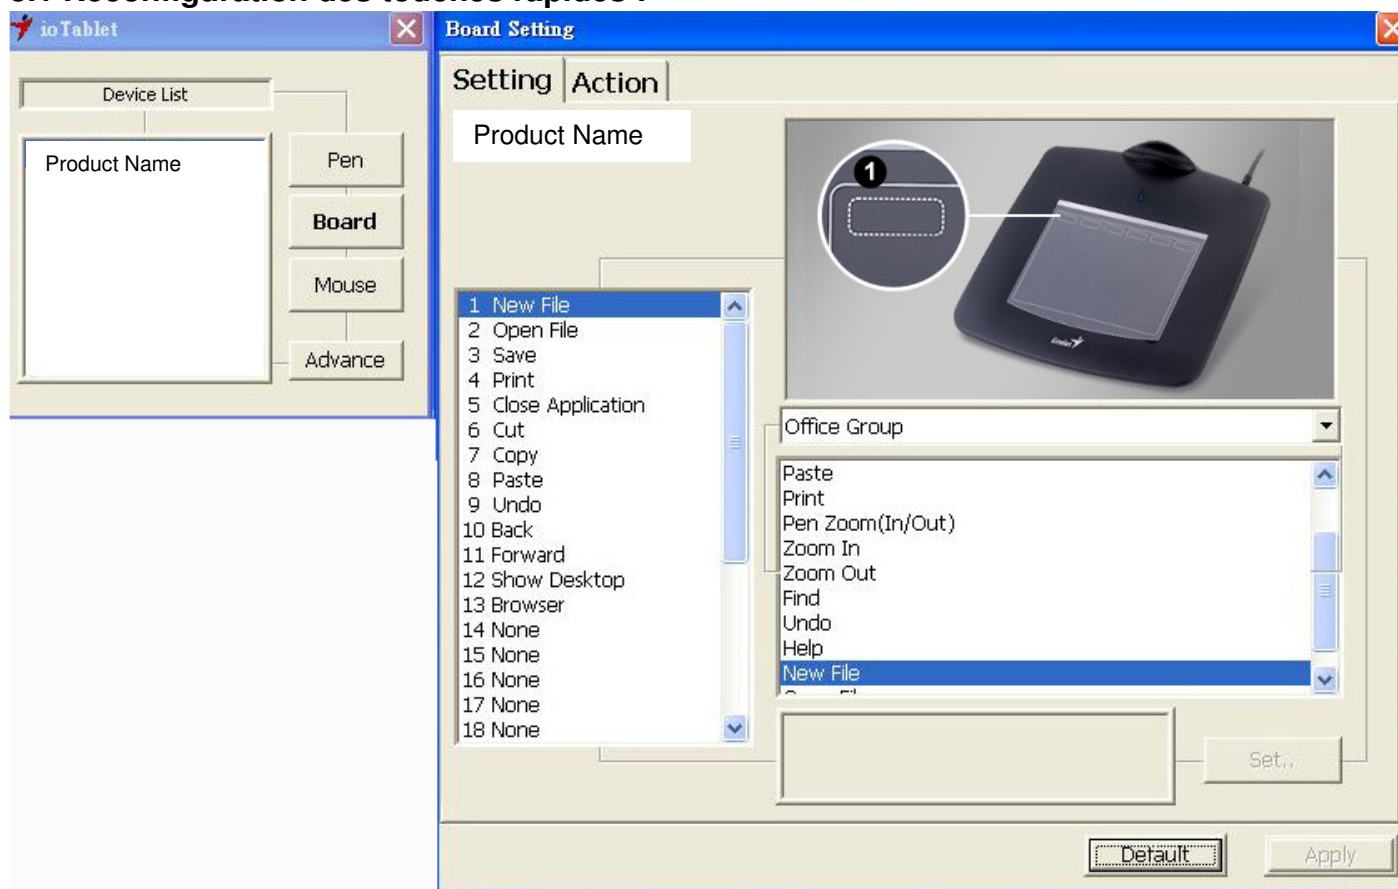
ioTablet

Device List

Product Name

Pen

Board

Mouse

Advance

Board Setting

Setting Action

Product Name

1

1 New File
2 Open File
3 Save
4 Print
5 Close Application
6 Cut
7 Copy
8 Paste
9 Undo
10 Back
11 Forward
12 Show Desktop
13 Browser
14 None
15 None
16 None
17 None
18 None

Office Group

Paste
Print
Pen Zoom(In/Out)
Zoom In
Zoom Out
Find
Undo
Help
New File

Set..

Default

Apply